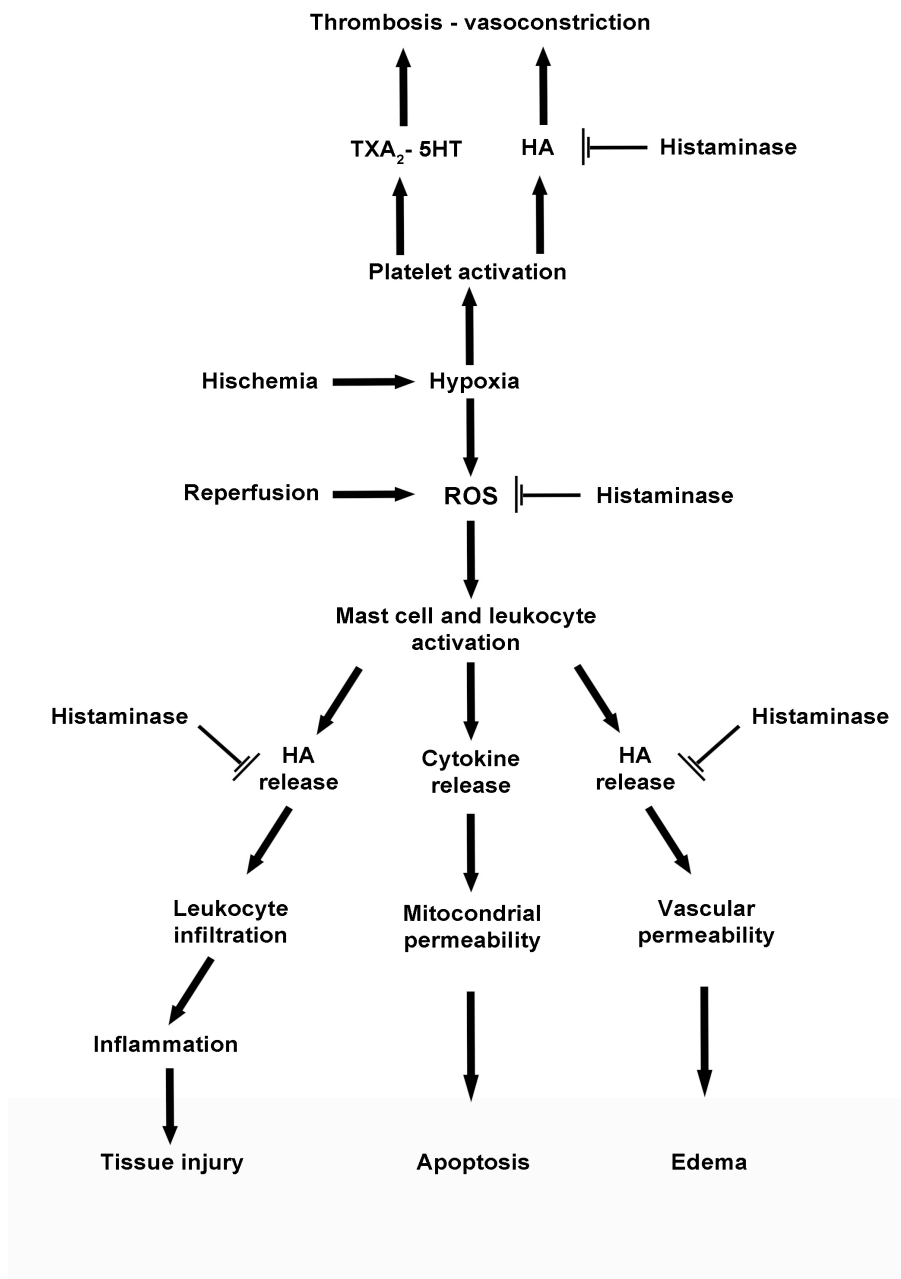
Thrombosis - vasoconstriction

$TXA_2$- 5HT

HA

Histaminase

Platelet activation

Hischemia

Hypoxia

Reperfusion

ROS

Histaminase

Mast cell and leukocyte activation

Histaminase

HA release

Cytokine release

HA release

Histaminase

Leukocyte infiltration

Mitocondrial permeability

Vascular permeability

Inflammation

Tissue injury

Apoptosis

Edema